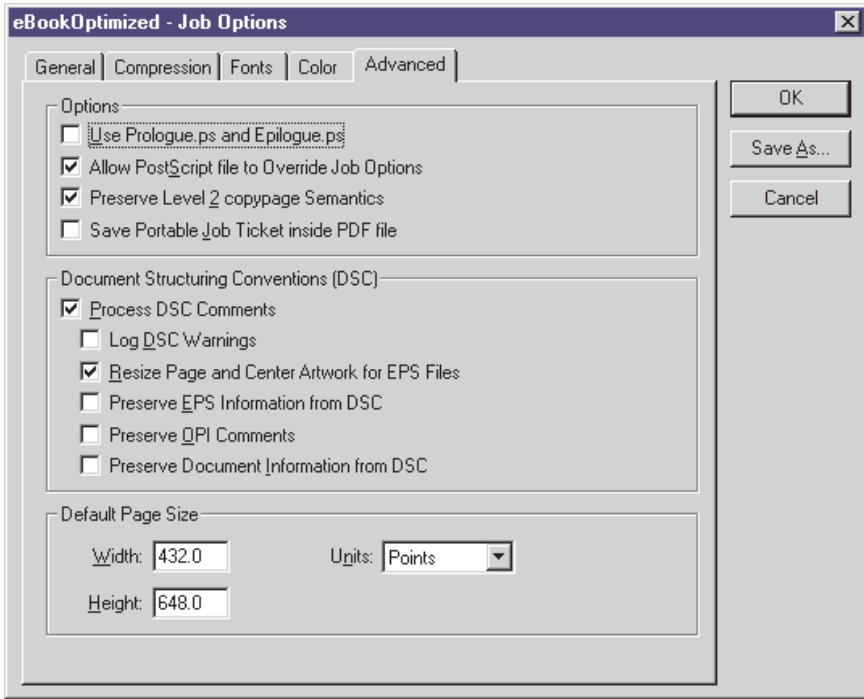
eBookOptimized - Job Options

General | Compression | Fonts | Color | Advanced

Options
Use Prologue.ps and Epilogue.ps
Allow PostScript file to Override Job Options
Preserve Level 2 copypage Semantics
Save Portable Job Ticket inside PDF file

Document Structuring Conventions (DSC)
Process DSC Comments
Log DSC Warnings
Resize Page and Center Artwork for EPS Files
Preserve EPS Information from DSC
Preserve OPI Comments
Preserve Document Information from DSC

Default Page Size
Width: 432.0
Units: Points
Height: 648.0

OK
Save As...
Cancel